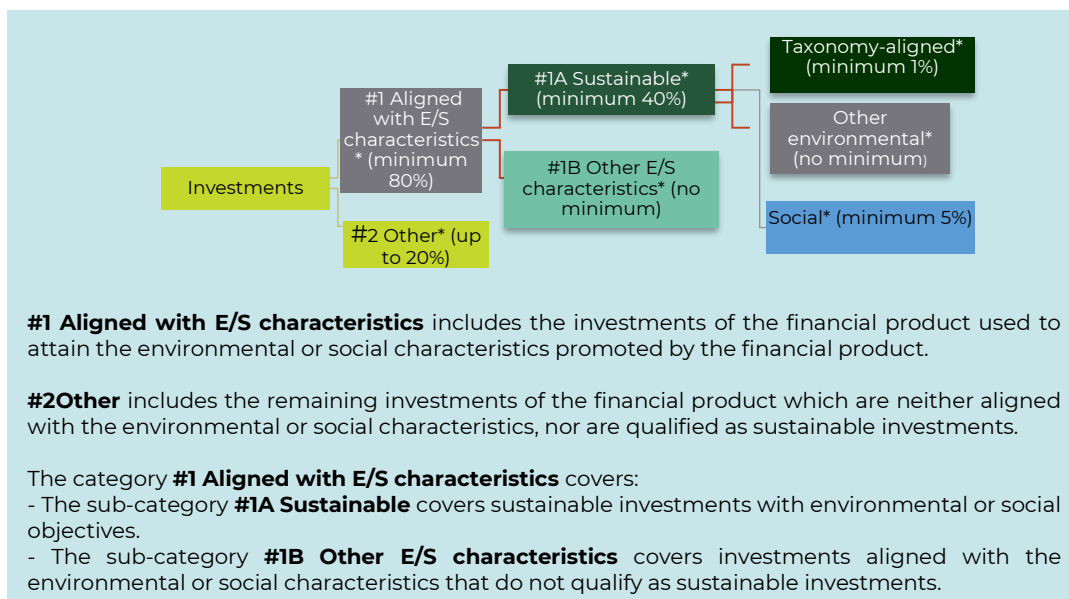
Investments

#1 Aligned with E/S characteristics* (minimum 80%)

#2 Other* (up to 20%)

#1A Sustainable* (minimum 40%)

#1B Other E/S characteristics* (no minimum)

Taxonomy-aligned* (minimum 1%)

Other environmental* (no minimum)

Social* (minimum 5%)

**#1 Aligned with E/S characteristics** includes the investments of the financial product used to attain the environmental or social characteristics promoted by the financial product.

**#2Other** includes the remaining investments of the financial product which are neither aligned with the environmental or social characteristics, nor are qualified as sustainable investments.

The category **#1 Aligned with E/S characteristics** covers:
- The sub-category **#1A Sustainable** covers sustainable investments with environmental or social objectives.
- The sub-category **#1B Other E/S characteristics** covers investments aligned with the environmental or social characteristics that do not qualify as sustainable investments.